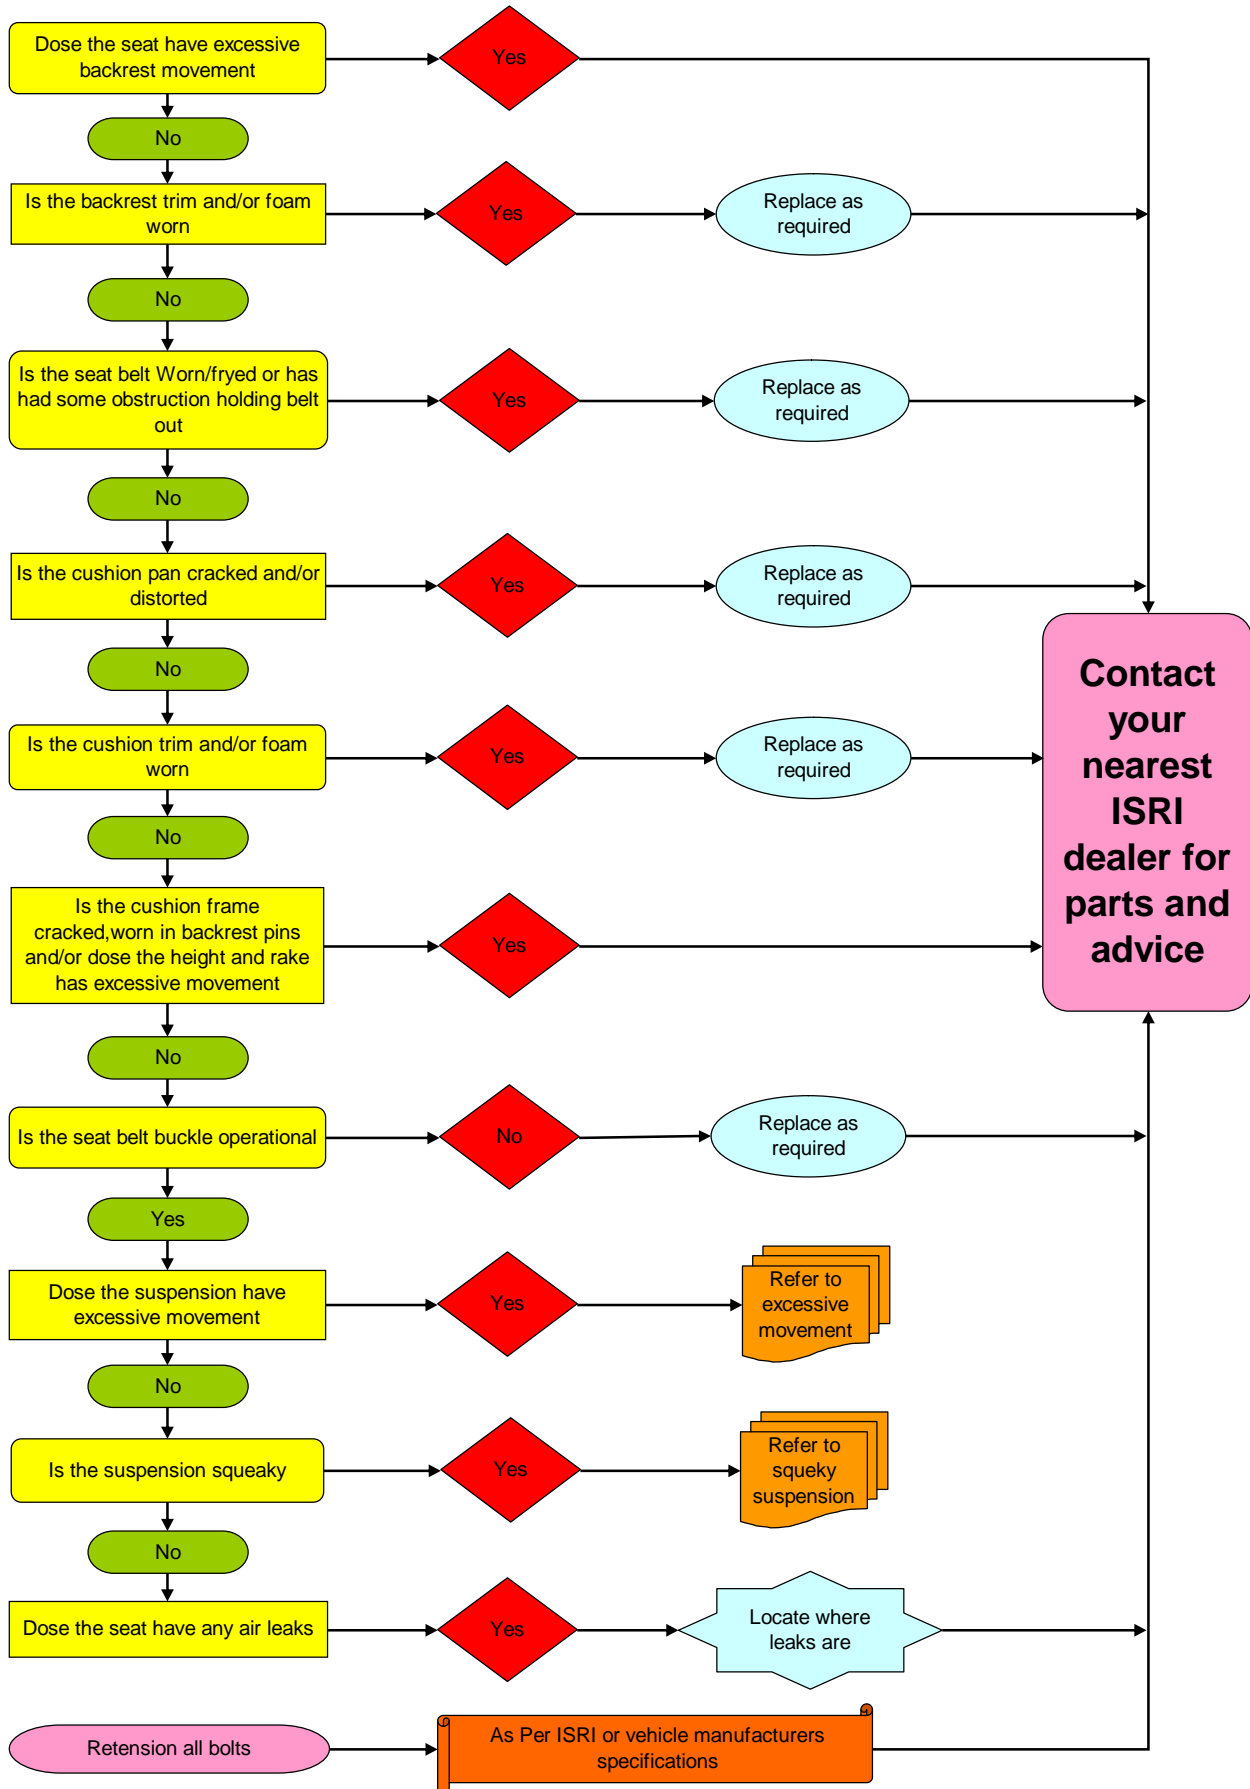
Dose the seat have excessive backrest movement

Yes

No

Is the backrest trim and/or foam worn

Yes

Replace as required

No

Is the seat belt Worn/fryed or has had some obstruction holding belt out

Yes

Replace as required

No

Is the cushion pan cracked and/or distorted

Yes

Replace as required

No

Is the cushion trim and/or foam worn

Yes

Replace as required

No

Is the cushion frame cracked,worn in backrest pins and/or dose the height and rake has excessive movement

Yes

Contact your nearest ISRI dealer for parts and advice

No

Is the seat belt buckle operational

No

Replace as required

Yes

Dose the suspension have excessive movement

Yes

Refer to excessive movement

No

Is the suspension squeaky

Yes

Refer to squeky suspension

No

Dose the seat have any air leaks

Yes

Locate where leaks are

Retension all bolts

As Per ISRI or vehicle manufacturers specifications